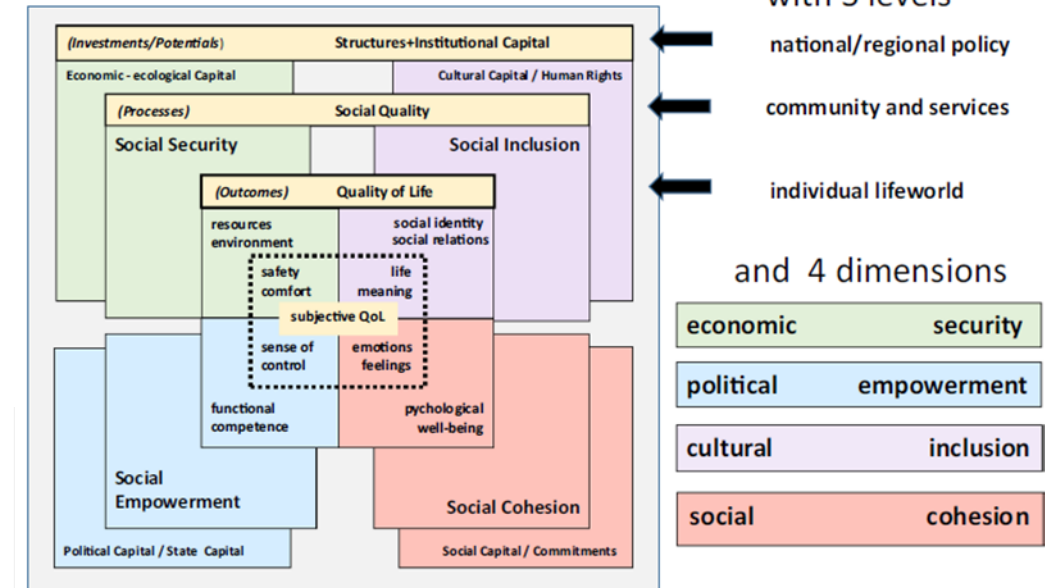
(Investments/Potentials) Structures+Institutional Capital

Economic - ecological Capital

Cultural Capital / Human Rights

(Processes) Social Quality

Social Security

Social Inclusion

(Outcomes) Quality of Life

resources environment

social identity social relations

safety comfort

life meaning

subjective QoL

sense of control

emotions feelings

functional competence

pychological well-being

Social Empowerment

Social Cohesion

Political Capital / State Capital

Social Capital / Commitments

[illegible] 3 levels

national/regional policy

community and services

individual lifeworld

and 4 dimensions

economic security

political empowerment

cultural inclusion

social cohesion